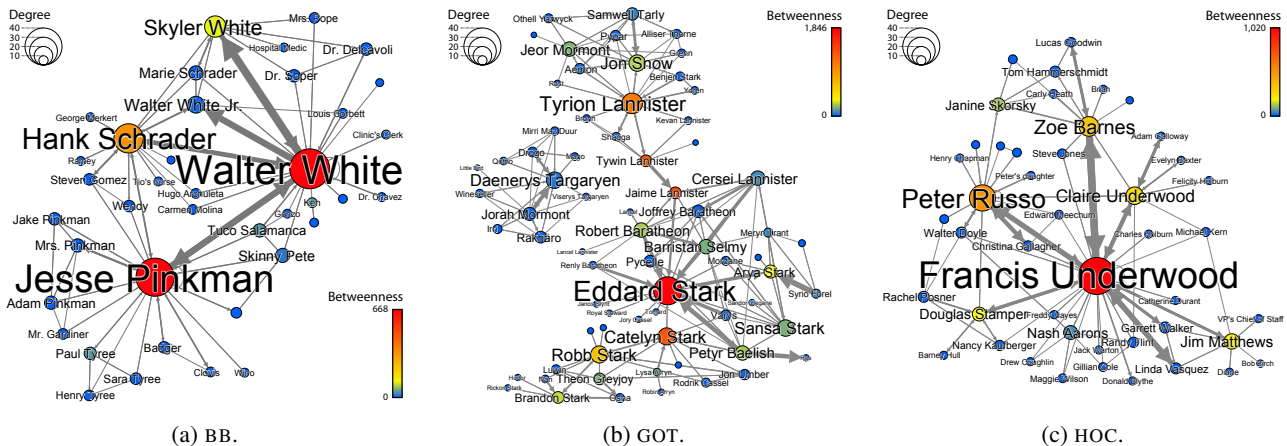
Degree
40
30
20
10

Skyler White
Mrs. Pope
Hospital Medic
Dr. Delcavoli
Marie Schrader
Dr. Soper
Walter White Jr.
Louis Corbett
George Merkert
Hank Schrader
Clinic's Clerk
Ramey
Walter White
Steven Gomez
Tio's Nurse
Hugo Archuleta
Dr. Chavez
Wendy
Carmen Molina
Ken
Gonzo
Jake Pinkman
Tuco Salamanca
Mrs. Pinkman
Skinny Pete
Jesse Pinkman
Betweenness
668
0
Adam Pinkman
Mr. Gardiner
Paul Tyree
Badger
Sara Tyree
Clovis
Wino
Henry Tyree

(a) BB.

Degree
40
30
20
10

Othell Yarwyck
Samwell Tarly
Betweenness
1,846
0
Pypar
Alliser Thorne
Jeor Mormont
Grenn
Jon Snow
Aemon
Benjen Stark
Rast
Yoren
Tyrion Lannister
Bronn
Kevan Lannister
Mirri Maz Duur
Shagga
Drogo
Tywin Lannister
Little bird
Qotho
Mago
Cersei Lannister
Daenerys Targaryen
Jaime Lannister
Wine seller
Viserys Targaryen
Joffrey Baratheon
Jorah Mormont
Lancel
Meryn Trant
Irri
Robert Baratheon
Rakharo
Barristan Selmy
Mordane
Lancel Lannister
Renly Baratheon
Pycelle
Arya Stark
Syrio Forel
Eddard Stark
Janos Slynt
Royal Steward
Tomard
Jory Cassel
Varys
Sansa Stark
Catelyn Stark
Robb Stark
Petyr Baelish
Luwin
Hodor
Osha
Jon Umber
Rickon Stark
Theon Greyjoy
Lysa Arryn
Rodrik Cassel
Robin Arryn
Brandon Stark
Osha

(b) GOT.

Degree
40
30
20
10

Betweenness
1,020
0
Lucas Goodwin
Tom Hammerschmidt
Carly Heath
Bruh
Janine Skorsky
Zoe Barnes
Adam Galloway
Henry Chapman
Steve Jones
Evelyn Baxter
Peter's daughter
Felicity Holburn
Peter Russo
Claire Underwood
Edward Meechum
Walter Doyle
Charles Holburn
Michael Kern
Christina Gallagher
Francis Underwood
Rachel Posner
Catherine Durant
Douglas Stamper
Freddy Hayes
VP's Chief of Staff
Nash Aarons
Garrett Walker
Nancy Kaufberger
Randy Flint
Jim Matthews
Barney Hull
Jack Warton
Drew Coughlin
Gillian Cole
Linda Vasquez
Bob Birch
Maggie Wilson
Donald Blythe
Diane

(c) HOC.